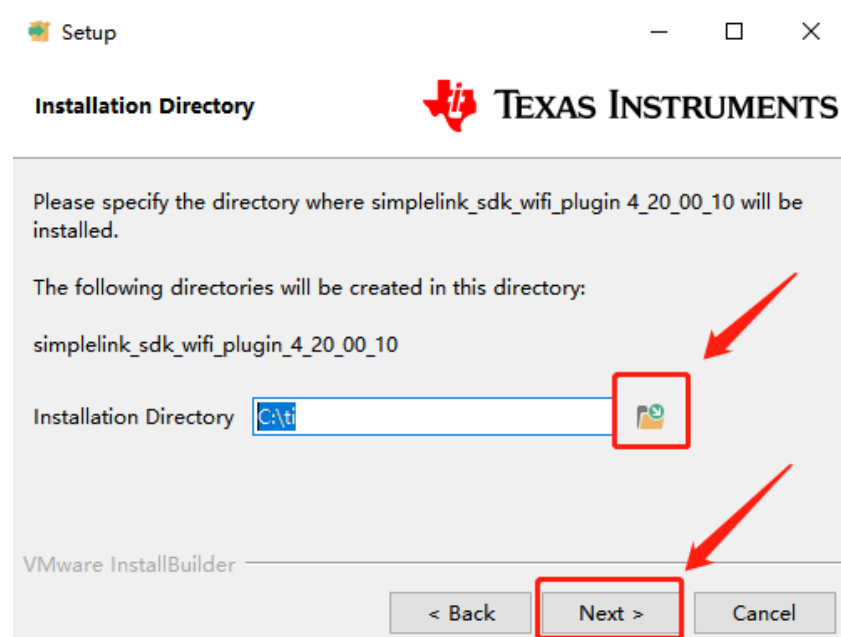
Setup

Installation Directory

TEXAS INSTRUMENTS

Please specify the directory where simplelink_sdk_wifi_plugin 4_20_00_10 will be installed.

The following directories will be created in this directory:

simplelink_sdk_wifi_plugin_4_20_00_10

Installation Directory C:\ti

VMware InstallBuilder

< Back Next > Cancel